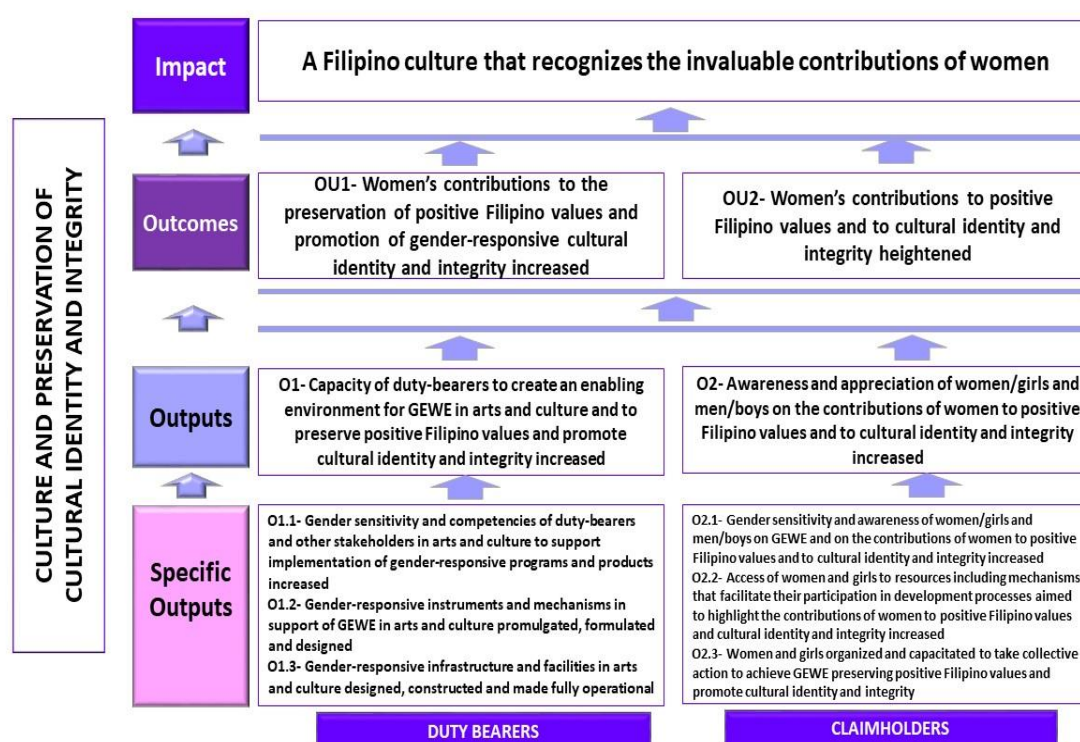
CULTURE AND PRESERVATION OF CULTURAL IDENTITY AND INTEGRITY

Impact

A Filipino culture that recognizes the invaluable contributions of women

Outcomes

OU1- Women's contributions to the preservation of positive Filipino values and promotion of gender-responsive cultural identity and integrity increased

OU2- Women's contributions to positive Filipino values and to cultural identity and integrity heightened

Outputs

O1- Capacity of duty-bearers to create an enabling environment for GEWE in arts and culture and to preserve positive Filipino values and promote cultural identity and integrity increased

O2- Awareness and appreciation of women/girls and men/boys on the contributions of women to positive Filipino values and to cultural identity and integrity increased

Specific Outputs

O1.1- Gender sensitivity and competencies of duty-bearers and other stakeholders in arts and culture to support implementation of gender-responsive programs and products increased
O1.2- Gender-responsive instruments and mechanisms in support of GEWE in arts and culture promulgated, formulated and designed
O1.3- Gender-responsive infrastructure and facilities in arts and culture designed, constructed and made fully operational

O2.1- Gender sensitivity and awareness of women/girls and men/boys on GEWE and on the contributions of women to positive Filipino values and to cultural identity and integrity increased
O2.2- Access of women and girls to resources including mechanisms that facilitate their participation in development processes aimed to highlight the contributions of women to positive Filipino values and cultural identity and integrity increased
O2.3- Women and girls organized and capacitated to take collective action to achieve GEWE preserving positive Filipino values and promote cultural identity and integrity

DUTY BEARERS

CLAIMHOLDERS